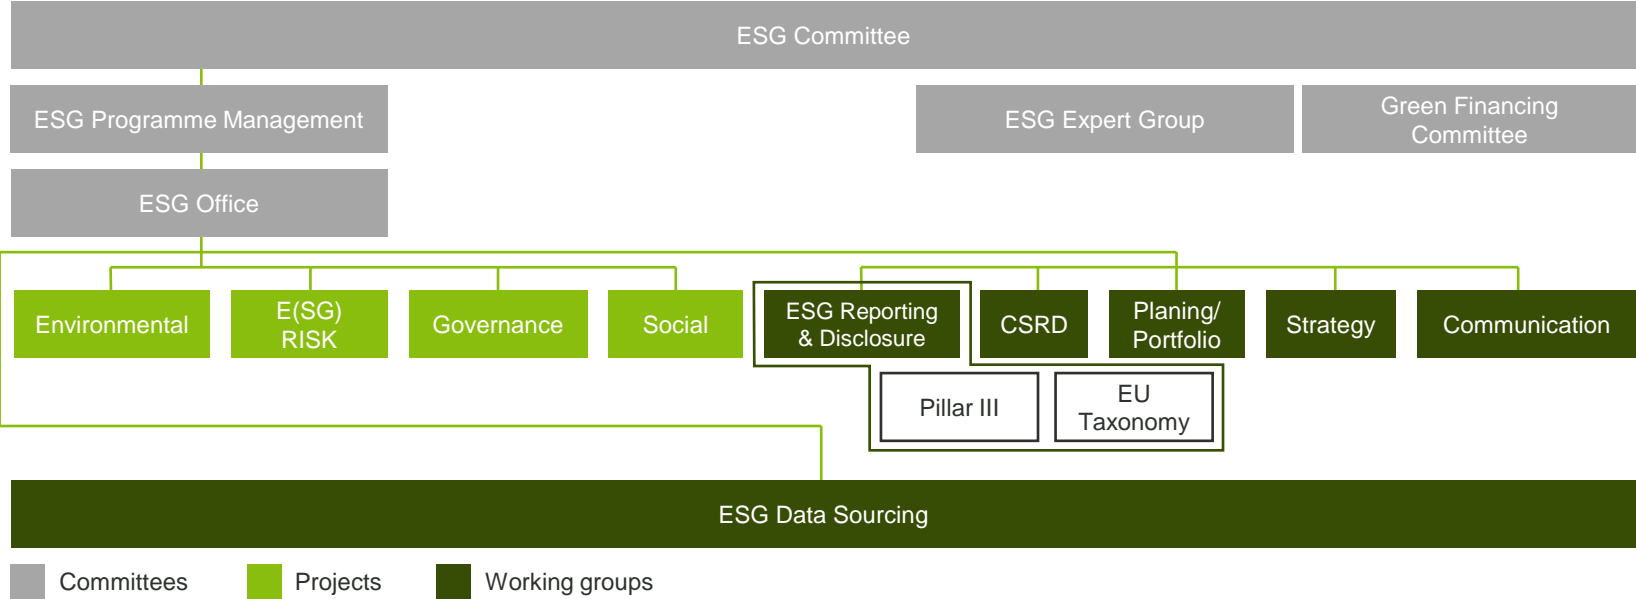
ESG Committee

ESG Programme Management

ESG Expert Group

Green Financing Committee

ESG Office

Environmental

E(SG) RISK

Governance

Social

ESG Reporting & Disclosure

CSRD

Planing/ Portfolio

Strategy

Communication

Pillar III

EU Taxonomy

ESG Data Sourcing

Committees

Projects

Working groups